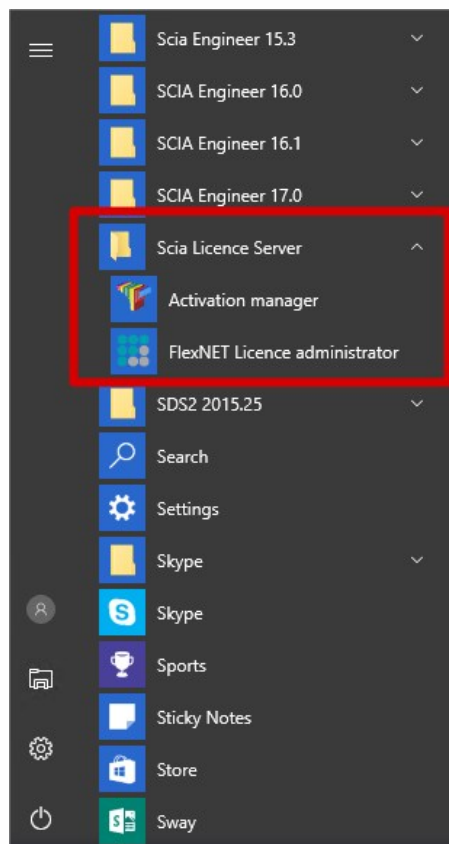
Scia Engineer 15.3
SCIA Engineer 16.0
SCIA Engineer 16.1
SCIA Engineer 17.0
Scia Licence Server
Activation manager
FlexNET Licence administrator
SDS2 2015.25
Search
Settings
Skype
Skype
Sports
Sticky Notes
Store
Sway